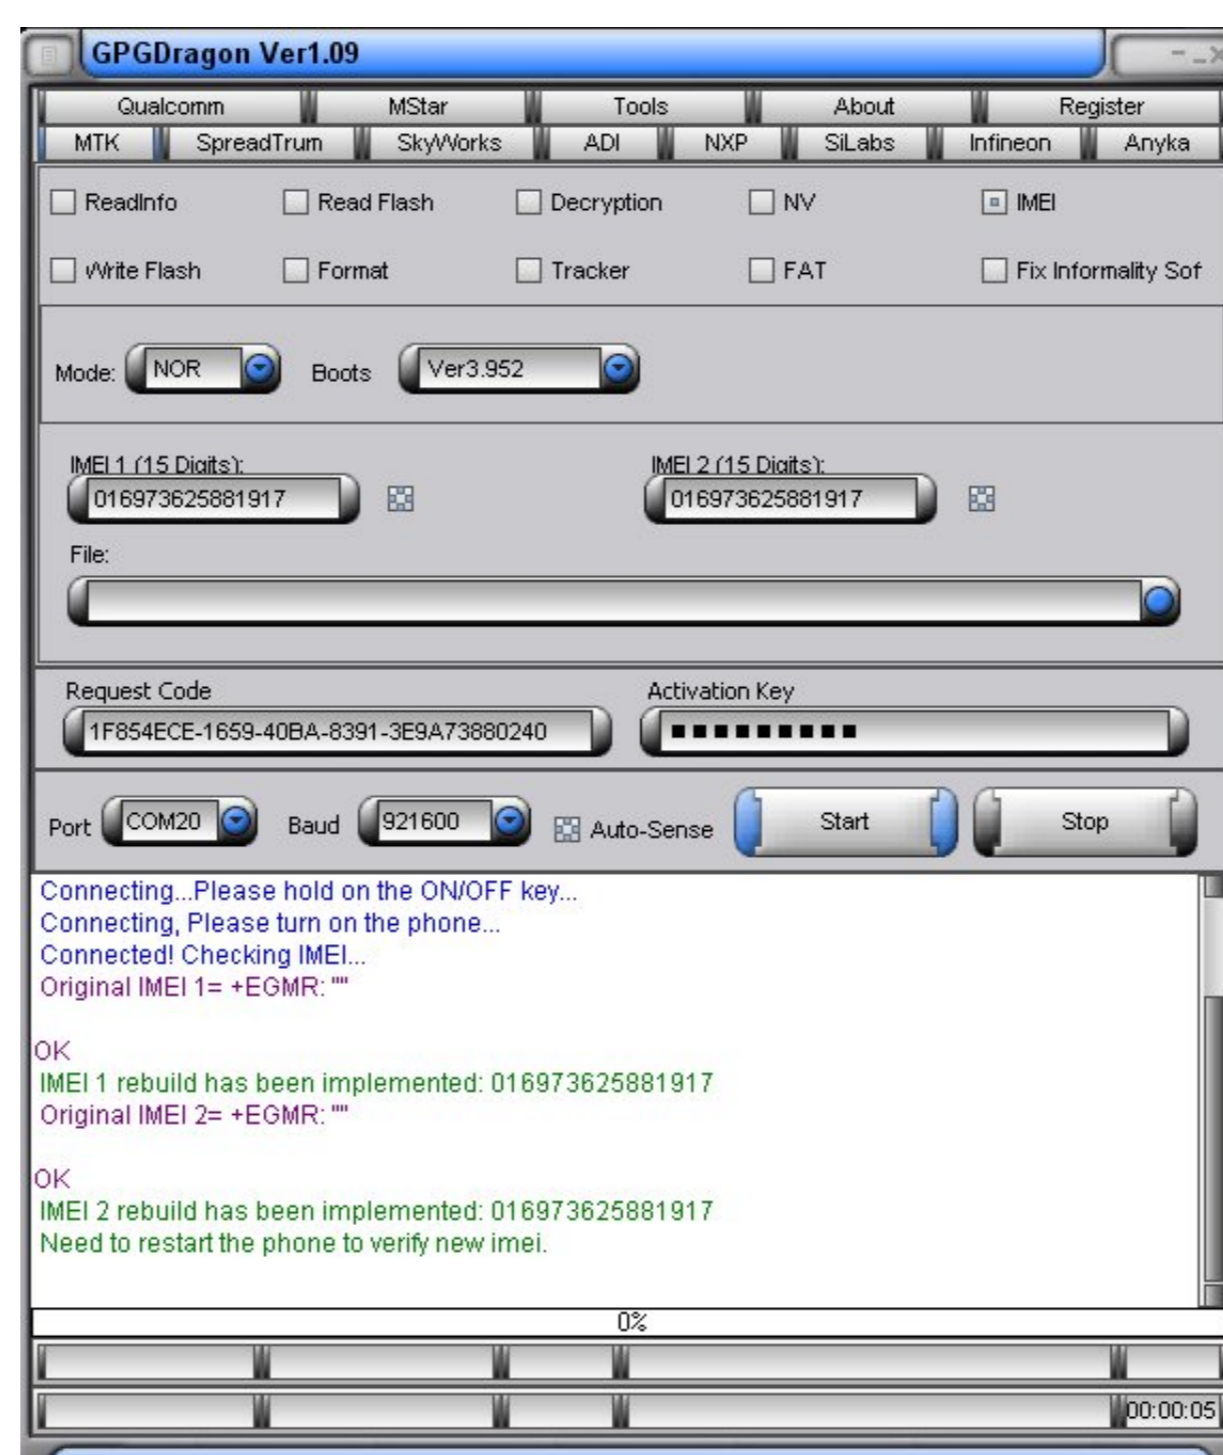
GPGDragon Ver1.09

Qualcomm MStar Tools About Register
MTK SpreadTrum SkyWorks ADI NXP SiLabs Infineon Anyka

ReadInfo Read Flash Decryption NV IMEI
Write Flash Format Tracker FAT Fix Informality Sof

Mode: NOR Boots Ver3.952

IMEI 1 (15 Digits):
016973625881917
IMEI 2 (15 Digits):
016973625881917
File:

Request Code
1F854ECE-1659-40BA-8391-3E9A73880240
Activation Key
**********

Port COM20 Baud 921600 Auto-Sense Start Stop

Connecting...Please hold on the ON/OFF key...
Connecting, Please turn on the phone...
Connected! Checking IMEI...
Original IMEI 1= +EGMR: ""

OK
IMEI 1 rebuild has been implemented: 016973625881917
Original IMEI 2= +EGMR: ""

OK
IMEI 2 rebuild has been implemented: 016973625881917
Need to restart the phone to verify new imei.

0%

00:00:05